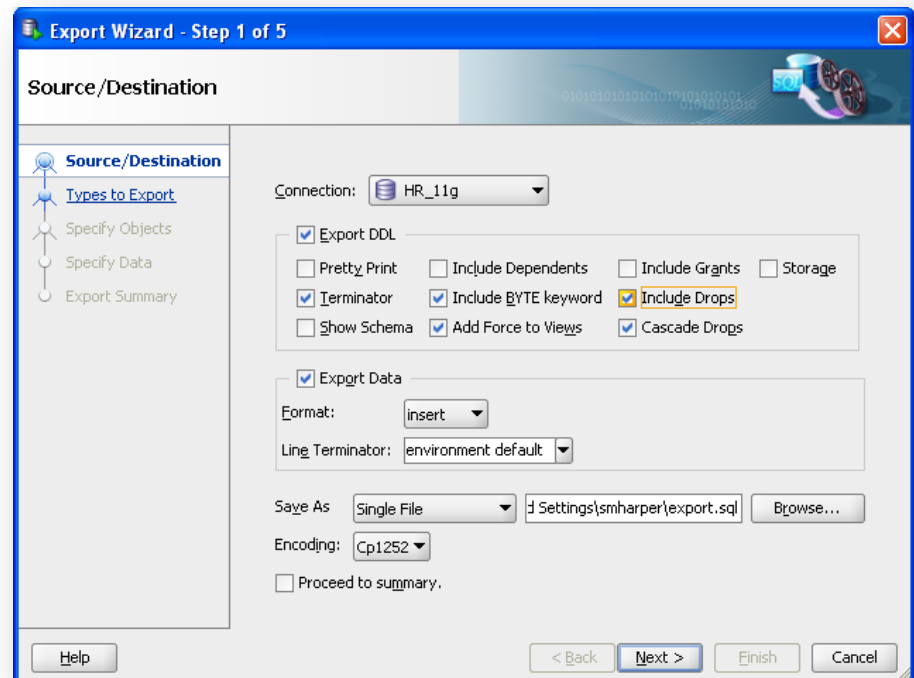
Export Wizard - Step 1 of 5

Source/Destination

SQL

Source/Destination
Types to Export
Specify Objects
Specify Data
Export Summary

Connection: HR_11g

Export DDL

Pretty Print
Include Dependents
Include Grants
Storage
Terminator
Include BYTE keyword
Include Drops
Show Schema
Add Force to Views
Cascade Drops

Export Data

Format: insert

Line Terminator: environment default

Save As Single File
d Settings\smharper\export.sql
Browse...

Encoding: Cp1252

Proceed to summary.

Help
< Back
Next >
Finish
Cancel